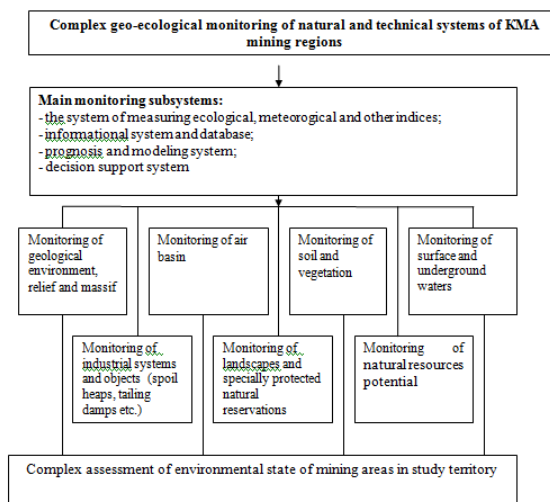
Complex geo-ecological monitoring of natural and technical systems of KMA mining regions

Main monitoring subsystems:
- the system of measuring ecological, meteorogical and other indices;
- informational system and database;
- prognosis and modeling system;
- decision support system

Monitoring of geological environment, relief and massif

Monitoring of air basin

Monitoring of soil and vegetation

Monitoring of surface and underground waters

Monitoring of industrial systems and objects (spoil heaps, tailing damps etc.)

Monitoring of landscapes and specially protected natural reservations

Monitoring of natural resources potential

Complex assessment of environmental state of mining areas in study territory